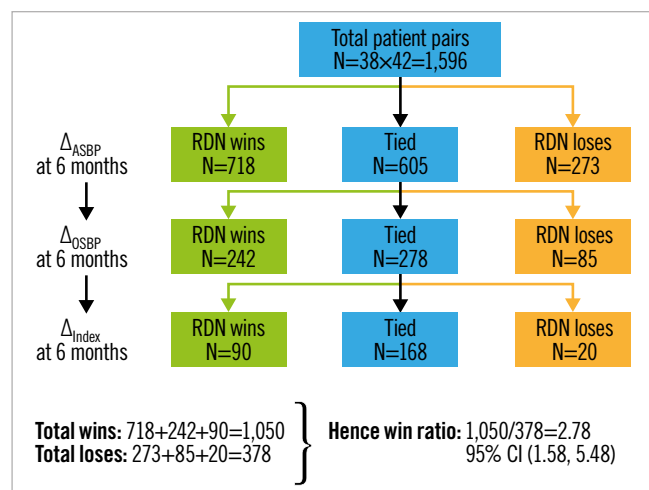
Total patient pairs
N=38×42=1,596

$\Delta_{ASBP}$
at 6 months

RDN wins
N=718

Tied
N=605

RDN loses
N=273

$\Delta_{OSBP}$
at 6 months

RDN wins
N=242

Tied
N=278

RDN loses
N=85

$\Delta_{Index}$
at 6 months

RDN wins
N=90

Tied
N=168

RDN loses
N=20

**Total wins:** 718+242+90=1,050
**Total loses:** 273+85+20=378

**Hence win ratio:** 1,050/378=2.78
95% CI (1.58, 5.48)